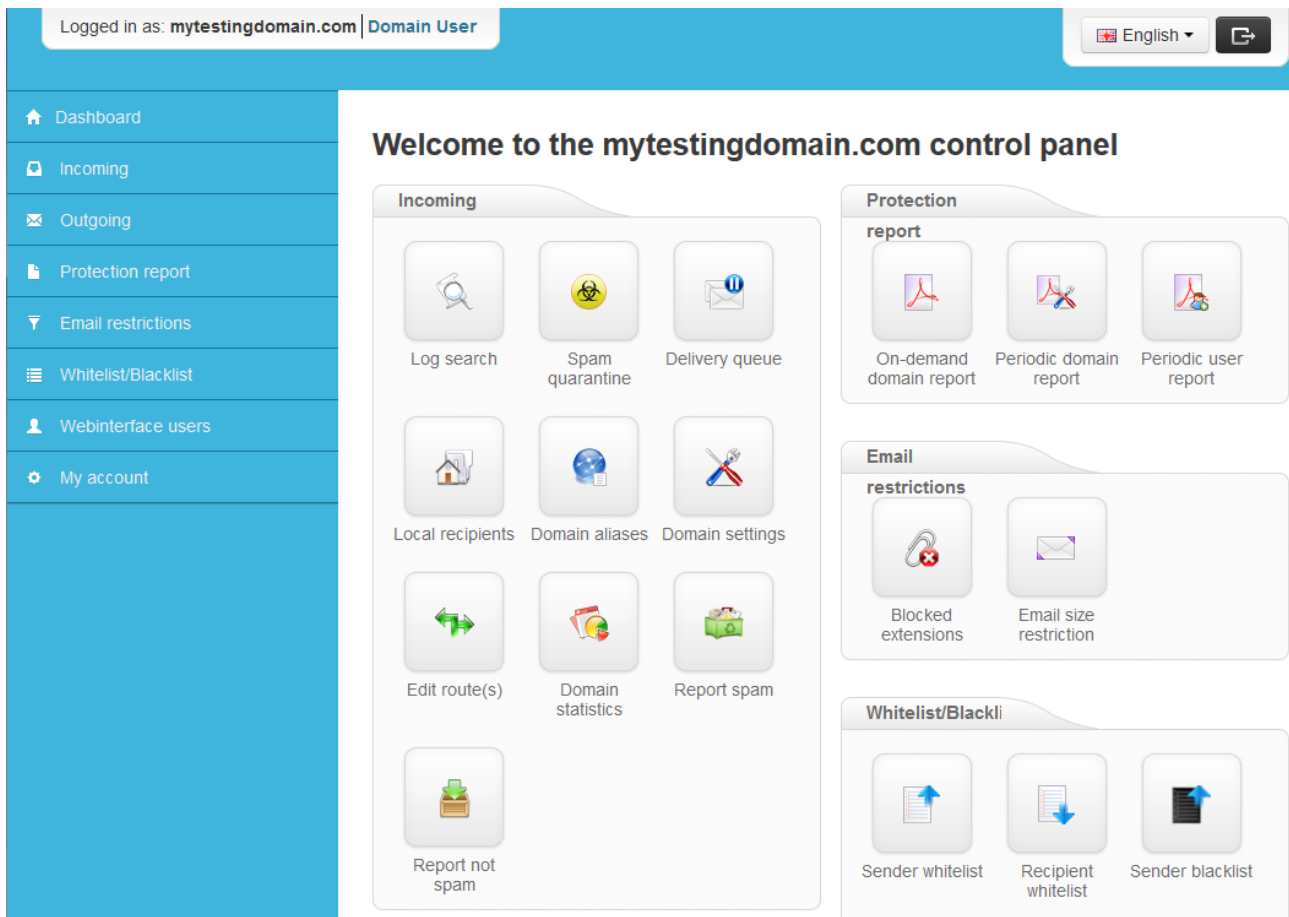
Logged in as: mytestingdomain.com | Domain User

English ▾

Dashboard

Incoming

Outgoing

Protection report

Email restrictions

Whitelist/Blacklist

Webinterface users

My account

Welcome to the mytestingdomain.com control panel

Incoming

Log search

Spam quarantine

Delivery queue

Local recipients

Domain aliases

Domain settings

Edit route(s)

Domain statistics

Report spam

Report not spam

Protection report

On-demand domain report

Periodic domain report

Periodic user report

Email restrictions

Blocked extensions

Email size restriction

Whitelist/Blackli

Sender whitelist

Recipient whitelist

Sender blacklist